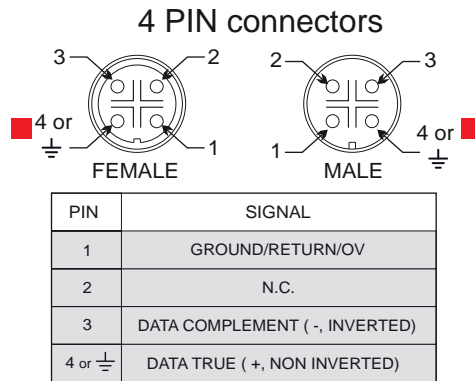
4 PIN connectors

3
2
4 or ⏚
1
FEMALE

2
3
4 or ⏚
1
MALE

| PIN | SIGNAL |
|---|---|
| 1 | GROUND/RETURN/OV |
| 2 | N.C. |
| 3 | DATA COMPLEMENT ( -, INVERTED) |
| 4 or ⏚ | DATA TRUE ( +, NON INVERTED) |